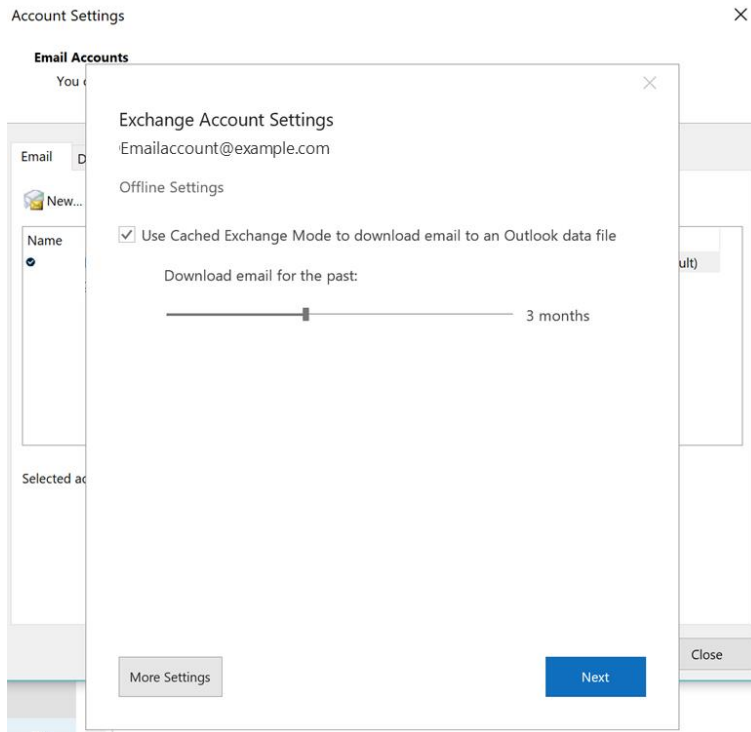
Account Settings

Email Accounts

You

Email D

New...

Name

ult)

Selected ac

Close

Exchange Account Settings

Emailaccount@example.com

Offline Settings

✓ Use Cached Exchange Mode to download email to an Outlook data file

Download email for the past:

3 months

More Settings

Next